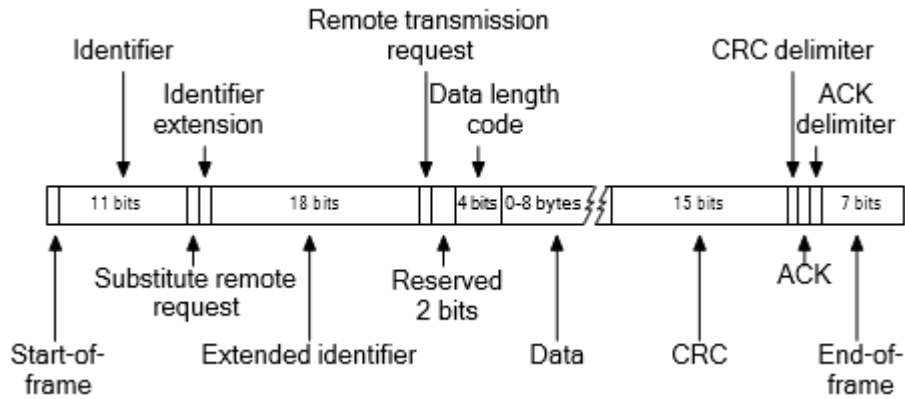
Remote transmission request

Identifier

CRC delimiter

Identifier extension

Data length code

ACK delimiter

11 bits

18 bits

4 bits

0-8 bytes

15 bits

7 bits

Substitute remote request

Reserved 2 bits

ACK

Start-of-frame

Extended identifier

Data

CRC

End-of-frame